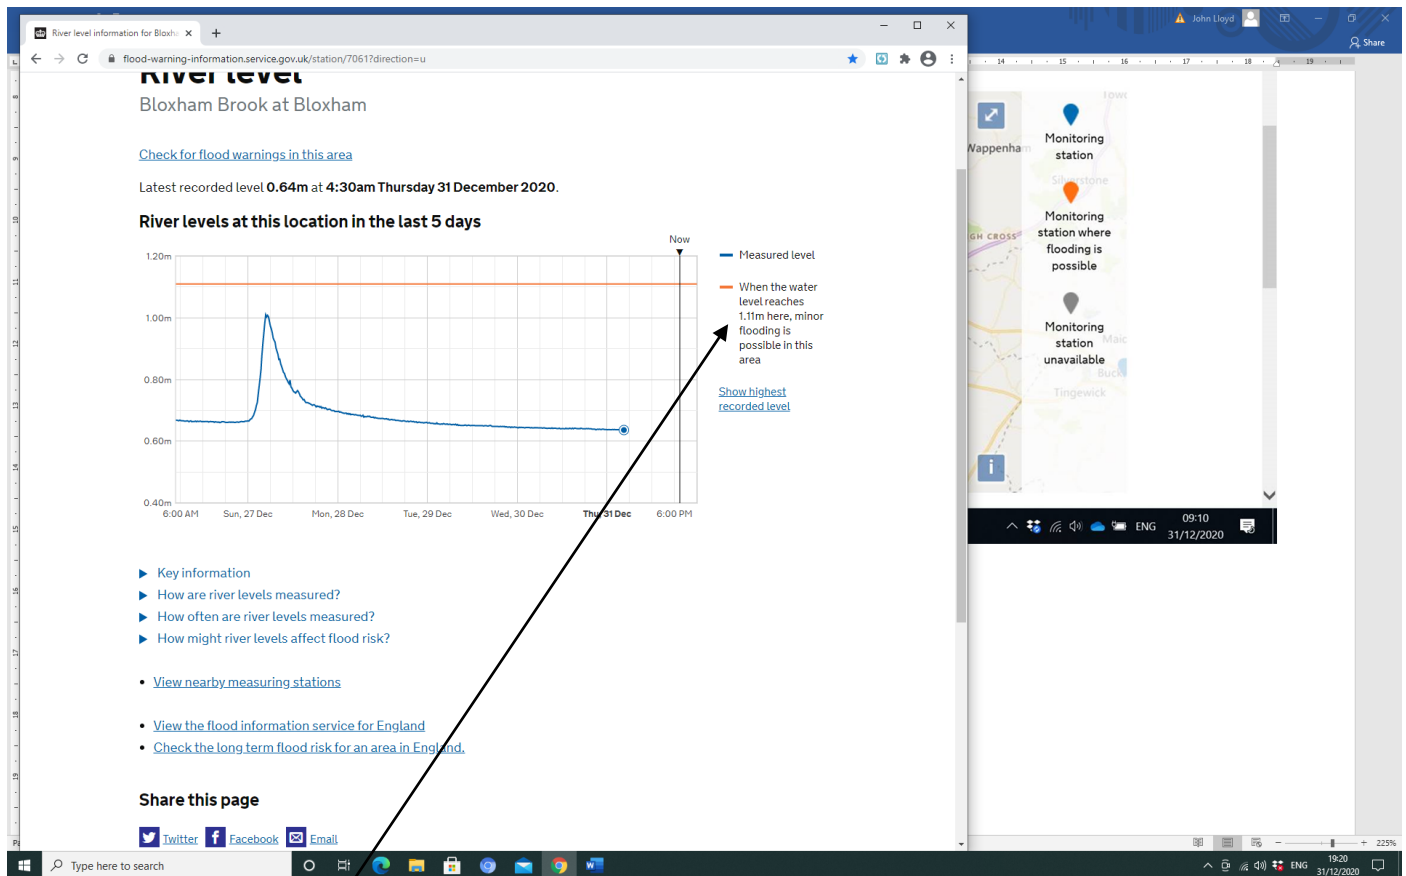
River level information for Bloxha ×
flood-warning-information.service.gov.uk/station/7061?direction=u

River level
Bloxham Brook at Bloxham

Check for flood warnings in this area

Latest recorded level 0.64m at 4:30am Thursday 31 December 2020.

River levels at this location in the last 5 days

Now
1.20m
1.00m
0.80m
0.60m
0.40m
6:00 AM
Sun, 27 Dec
Mon, 28 Dec
Tue, 29 Dec
Wed, 30 Dec
Thu 31 Dec
6:00 PM

Measured level

When the water level reaches 1.11m here, minor flooding is possible in this area

Show highest recorded level

▶ Key information
▶ How are river levels measured?
▶ How often are river levels measured?
▶ How might river levels affect flood risk?

• View nearby measuring stations

• View the flood information service for England
• Check the long term flood risk for an area in England.

Share this page

Twitter Facebook Email

Monitoring station

Monitoring station where flooding is possible

Monitoring station unavailable

Wappenha
Silverstone
GH CROSS
Tingewick
Buck
Maic
Towc

John Lloyd
Share

ENG 09:10 31/12/2020

Type here to search
ENG 19:20 31/12/2020
225%